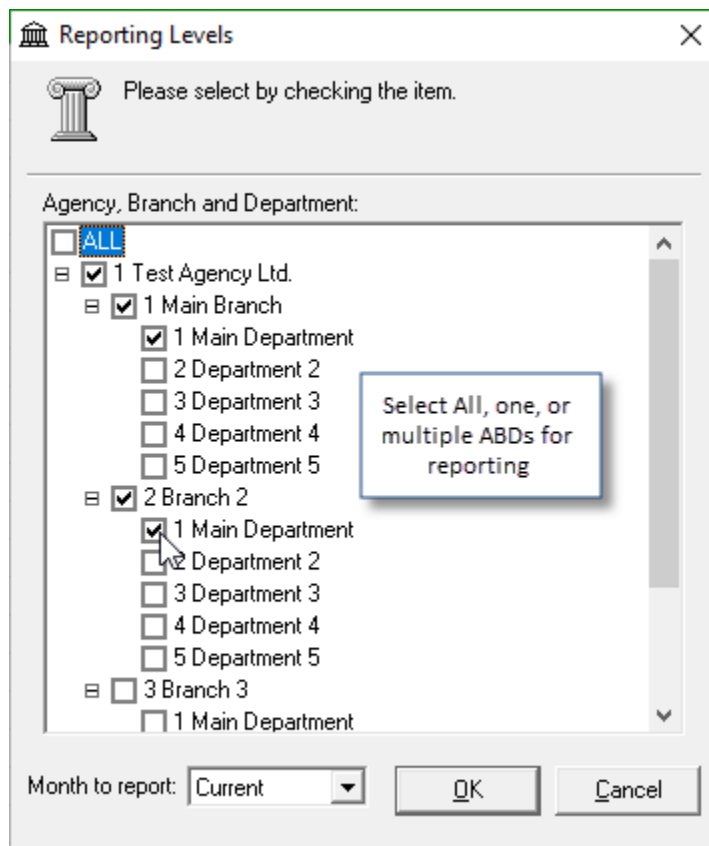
Reporting Levels

Please select by checking the item.

Agency, Branch and Department:

ALL
1 Test Agency Ltd.
1 Main Branch
1 Main Department
2 Department 2
3 Department 3
4 Department 4
5 Department 5
2 Branch 2
1 Main Department
2 Department 2
3 Department 3
4 Department 4
5 Department 5
3 Branch 3
1 Main Department

Select All, one, or multiple ABDs for reporting

Month to report: Current

OK

Cancel